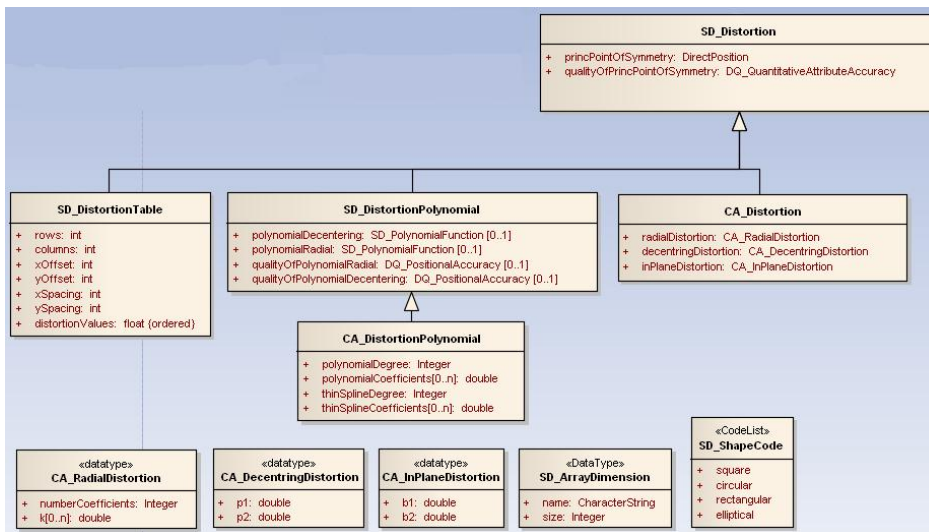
SD_Distortion

+ princPointOfSymmetry: DirectPosition
+ qualityOfPrincPointOfSymmetry: DQ_QuantitativeAttributeAccuracy

SD_DistortionTable

+ rows: int
+ columns: int
+ xOffset: int
+ yOffset: int
+ xSpacing: int
+ ySpacing: int
+ distortionValues: float (ordered)

SD_DistortionPolynomial

+ polynomialDecentering: SD_PolynomialFunction [0..1]
+ polynomialRadial: SD_PolynomialFunction [0..1]
+ qualityOfPolynomialRadial: DQ_PositionalAccuracy [0..1]
+ qualityOfPolynomialDecentering: DQ_PositionalAccuracy [0..1]

CA_Distortion

+ radialDistortion: CA_RadialDistortion
+ decentringDistortion: CA_DecentringDistortion
+ inPlaneDistortion: CA_InPlaneDistortion

CA_DistortionPolynomial

+ polynomialDegree: Integer
+ polynomialCoefficients[0..n]: double
+ thinSplineDegree: Integer
+ thinSplineCoefficients[0..n]: double

«datatype»
CA_RadialDistortion

+ numberCoefficients: Integer
+ k[0..n]: double

«datatype»
CA_DecentringDistortion

+ p1: double
+ p2: double

«datatype»
CA_InPlaneDistortion

+ b1: double
+ b2: double

«DataType»
SD_ArrayDimension

+ name: CharacterString
+ size: Integer

«CodeList»
SD_ShapeCode

+ square
+ circular
+ rectangular
+ elliptical